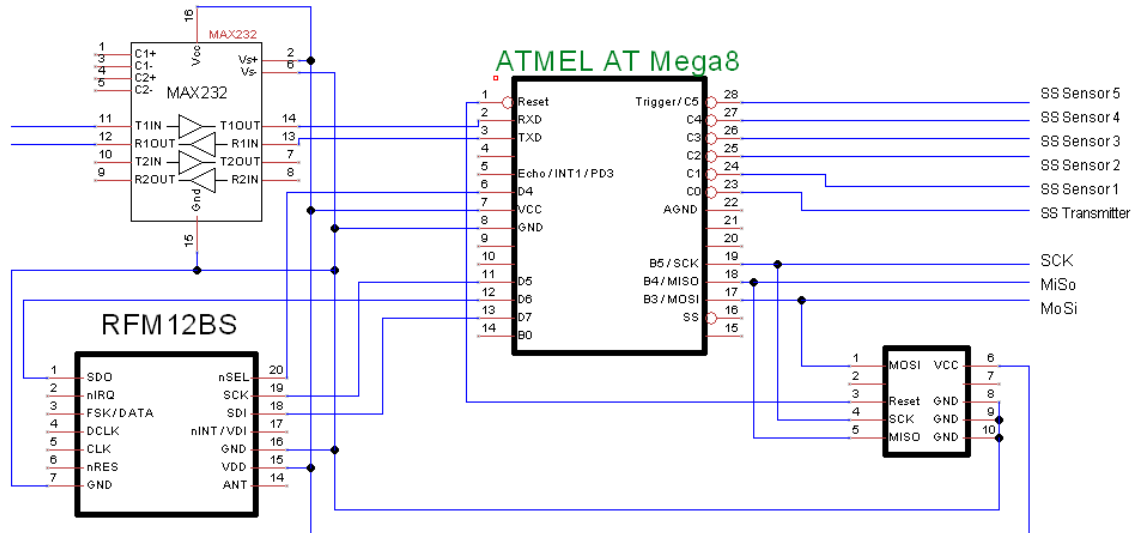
16
MAX232
Vcc
1 C1+
3 C1-
4 C2+
5 C2-
MAX232
2 Vs+
6 Vs-
11 T1IN
12 R1OUT
10 T2IN
9 R2OUT
14 T1OUT
13 R1IN
7 T2OUT
8 R2IN
Gnd
15

ATMEL AT Mega8
1 Reset
2 RXD
3 TXD
4
5 Echo / INT1 / PD3
6 D4
7 VCC
8 GND
9
10
11 D5
12 D6
13 D7
14 B0
Trigger / C5 28
C4 27
C3 26
C2 25
C1 24
C0 23
AGND 22
21
20
B5 / SCK 19
B4 / MISO 18
B3 / MOSI 17
16
SS 15

SS Sensor 5
SS Sensor 4
SS Sensor 3
SS Sensor 2
SS Sensor 1
SS Transmitter
SCK
MiSo
MoSi

RFM12BS
1 SDO
2 nIRQ
3 FSK / DATA
4 DCLK
5 CLK
6 nRES
7 GND
nSEL 20
SCK 19
SDI 18
nINT / VDI 17
GND 16
VDD 15
ANT 14

1 MOSI
2
3 Reset
4 SCK
5 MISO
VCC 6
7
GND 8
GND 9
GND 10